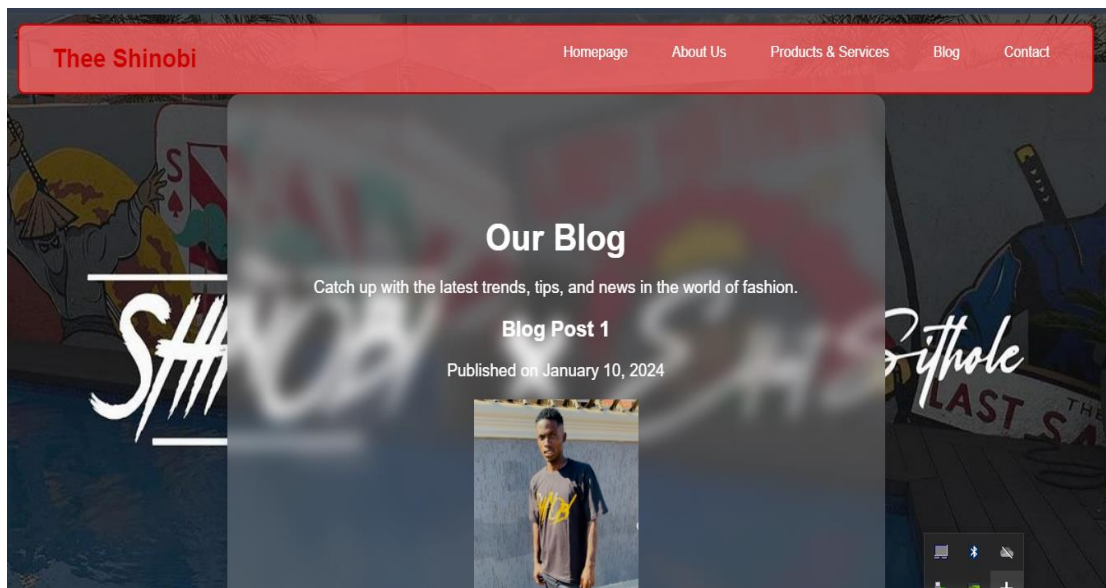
Thee Shinobi

Homepage About Us Products & Services Blog Contact

Our Blog

Catch up with the latest trends, tips, and news in the world of fashion.

Blog Post 1

Published on January 10, 2024

Sithole

LAST SA